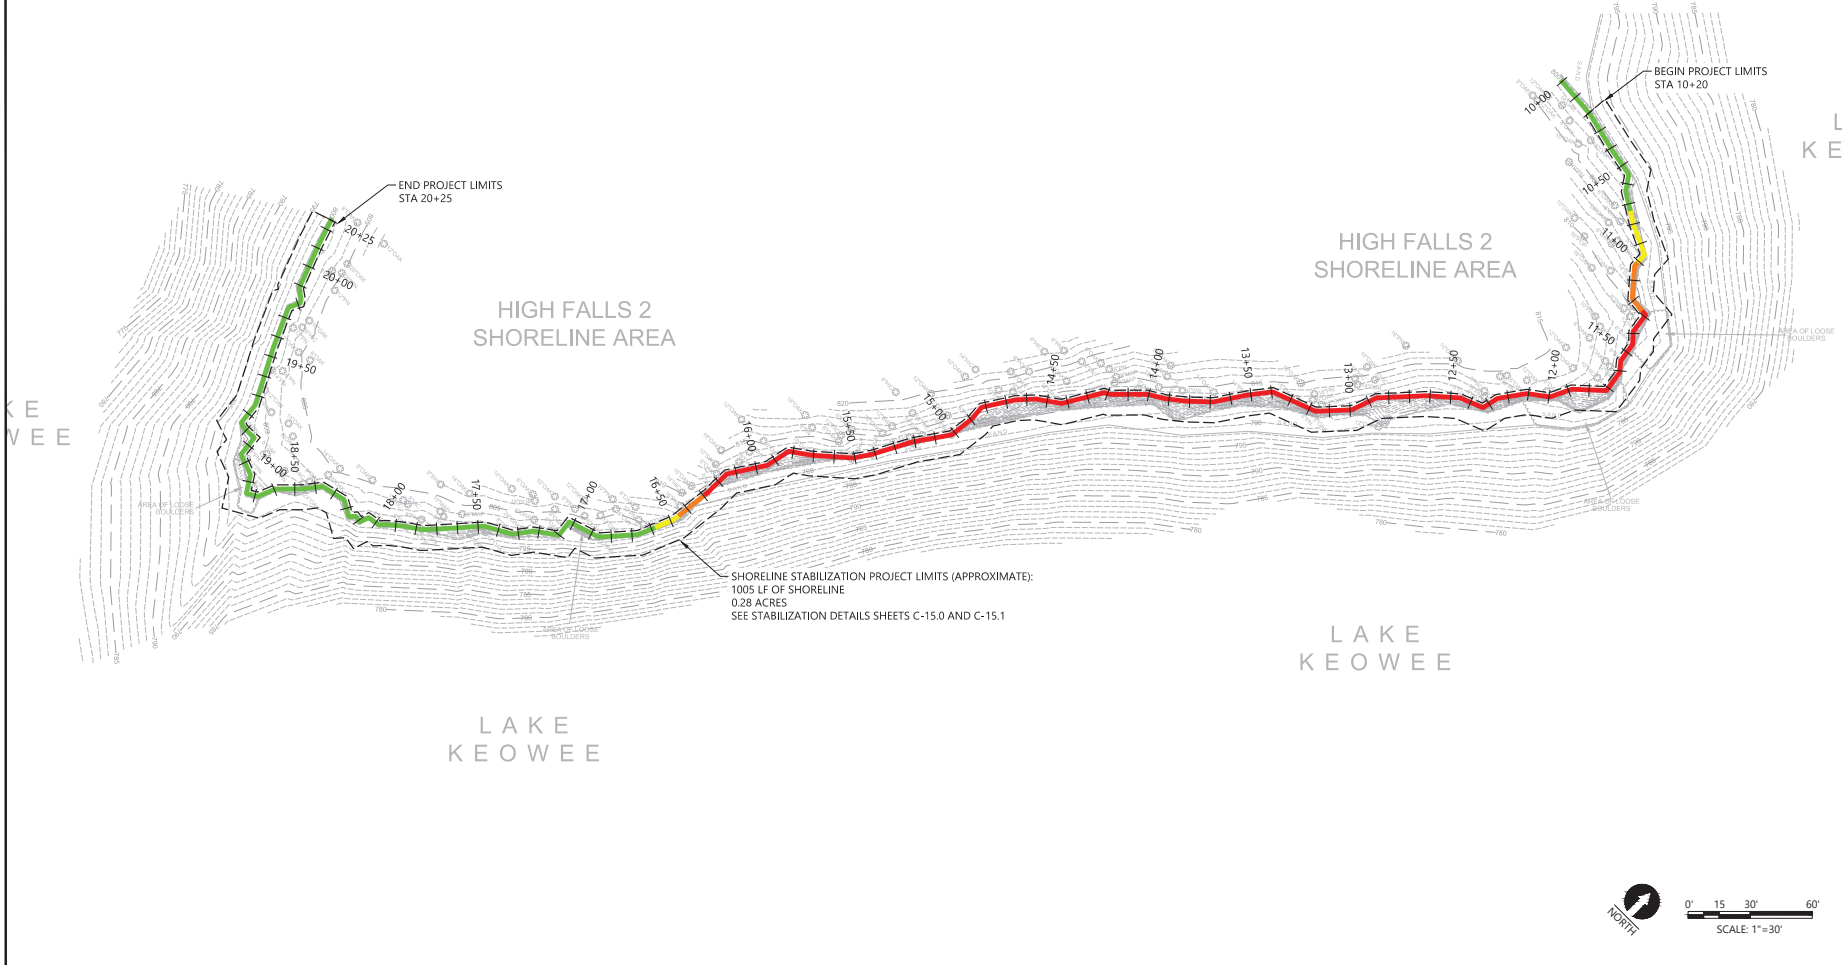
BEGIN PROJECT LIMITS
STA 10+20

END PROJECT LIMITS
STA 20+25

HIGH FALLS 2
SHORELINE AREA

HIGH FALLS 2
SHORELINE AREA

L
K E

K E
W E E

20+25
20+00
19+50
19+00
18+50
18+00
17+50
17+00
16+50
16+00
15+50
15+00
14+50
14+00
13+50
13+00
12+50
12+00
11+50
11+00
10+50
10+00

AREA OF LOOSE BOULDERS

AREA OF LOOSE BOULDERS

AREA OF LOOSE BOULDERS

AREA OF LOOSE BOULDERS

SHORELINE STABILIZATION PROJECT LIMITS (APPROXIMATE):
1005 LF OF SHORELINE
0.28 ACRES
SEE STABILIZATION DETAILS SHEETS C-15.0 AND C-15.1

L A K E
K E O W E E

L A K E
K E O W E E

NORTH

0' 15 30' 60'
SCALE: 1"=30'